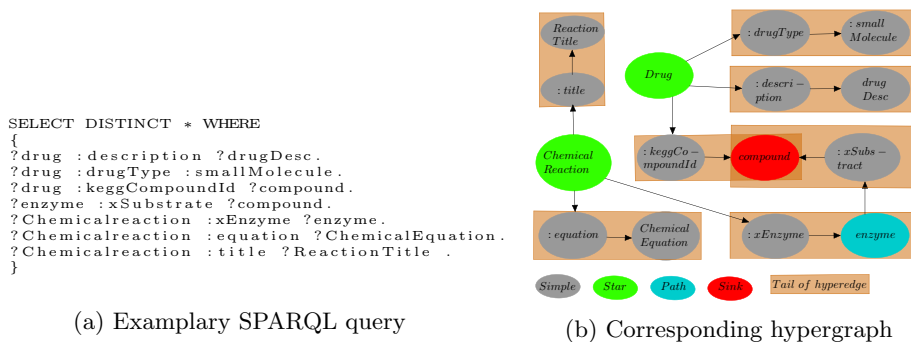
SELECT DISTINCT * WHERE
{
?drug :description ?drugDesc.
?drug :drugType :smallMolecule.
?drug :keggCompoundId ?compound.
?enzyme :xSubstrate ?compound.
?Chemicalreaction :xEnzyme ?enzyme.
?Chemicalreaction :equation ?ChemicalEquation.
?Chemicalreaction :title ?ReactionTitle .
}

(a) Examplary SPARQL query

Reaction Title

: title

Drug

: drugType

: small Molecule

: descri – ption

drug Desc

Chemical Reaction

: keggCo – mpoundId

compound

: xSubs – tract

: equation

Chemical Equation

: xEnzyme

enzyme

Simple

Star

Path

Sink

Tail of hyperedge

(b) Corresponding hypergraph